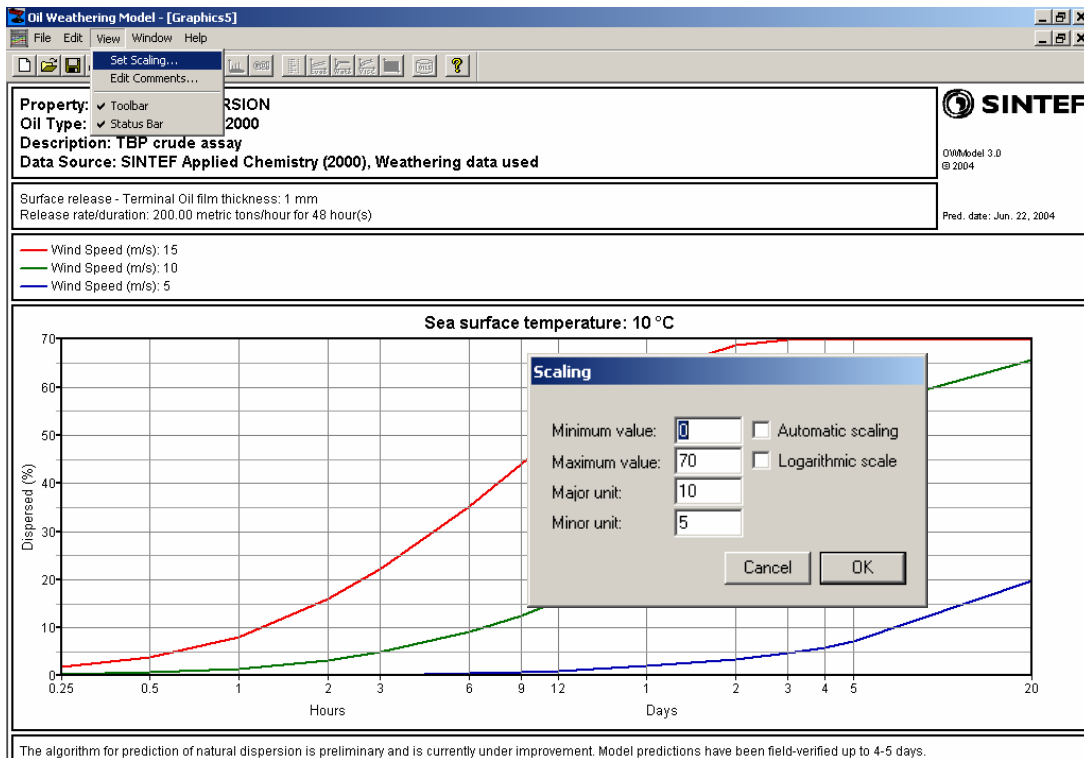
Oil Weathering Model - [Graphics5]

File Edit View Window Help

Set Scaling...
Edit Comments...
✔ Toolbar
✔ Status Bar

Property: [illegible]RSION
Oil Type: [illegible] 2000
Description: TBP crude assay
Data Source: SINTEF Applied Chemistry (2000), Weathering data used

SINTEF

OWModel 3.0
© 2004

Surface release - Terminal Oil film thickness: 1 mm
Release rate/duration: 200.00 metric tons/hour for 48 hour(s)

Pred. date: Jun. 22, 2004

Wind Speed (m/s): 15
Wind Speed (m/s): 10
Wind Speed (m/s): 5

Sea surface temperature: 10 °C

Dispersed (%)

70
60
50
40
30
20
10
0

0.25 0.5 1 2 3 6 9 12 1 2 3 4 5 20

Hours

Days

Scaling

Minimum value: 0
Maximum value: 70
Major unit: 10
Minor unit: 5

Automatic scaling
Logarithmic scale

Cancel
OK

The algorithm for prediction of natural dispersion is preliminary and is currently under improvement. Model predictions have been field-verified up to 4-5 days.